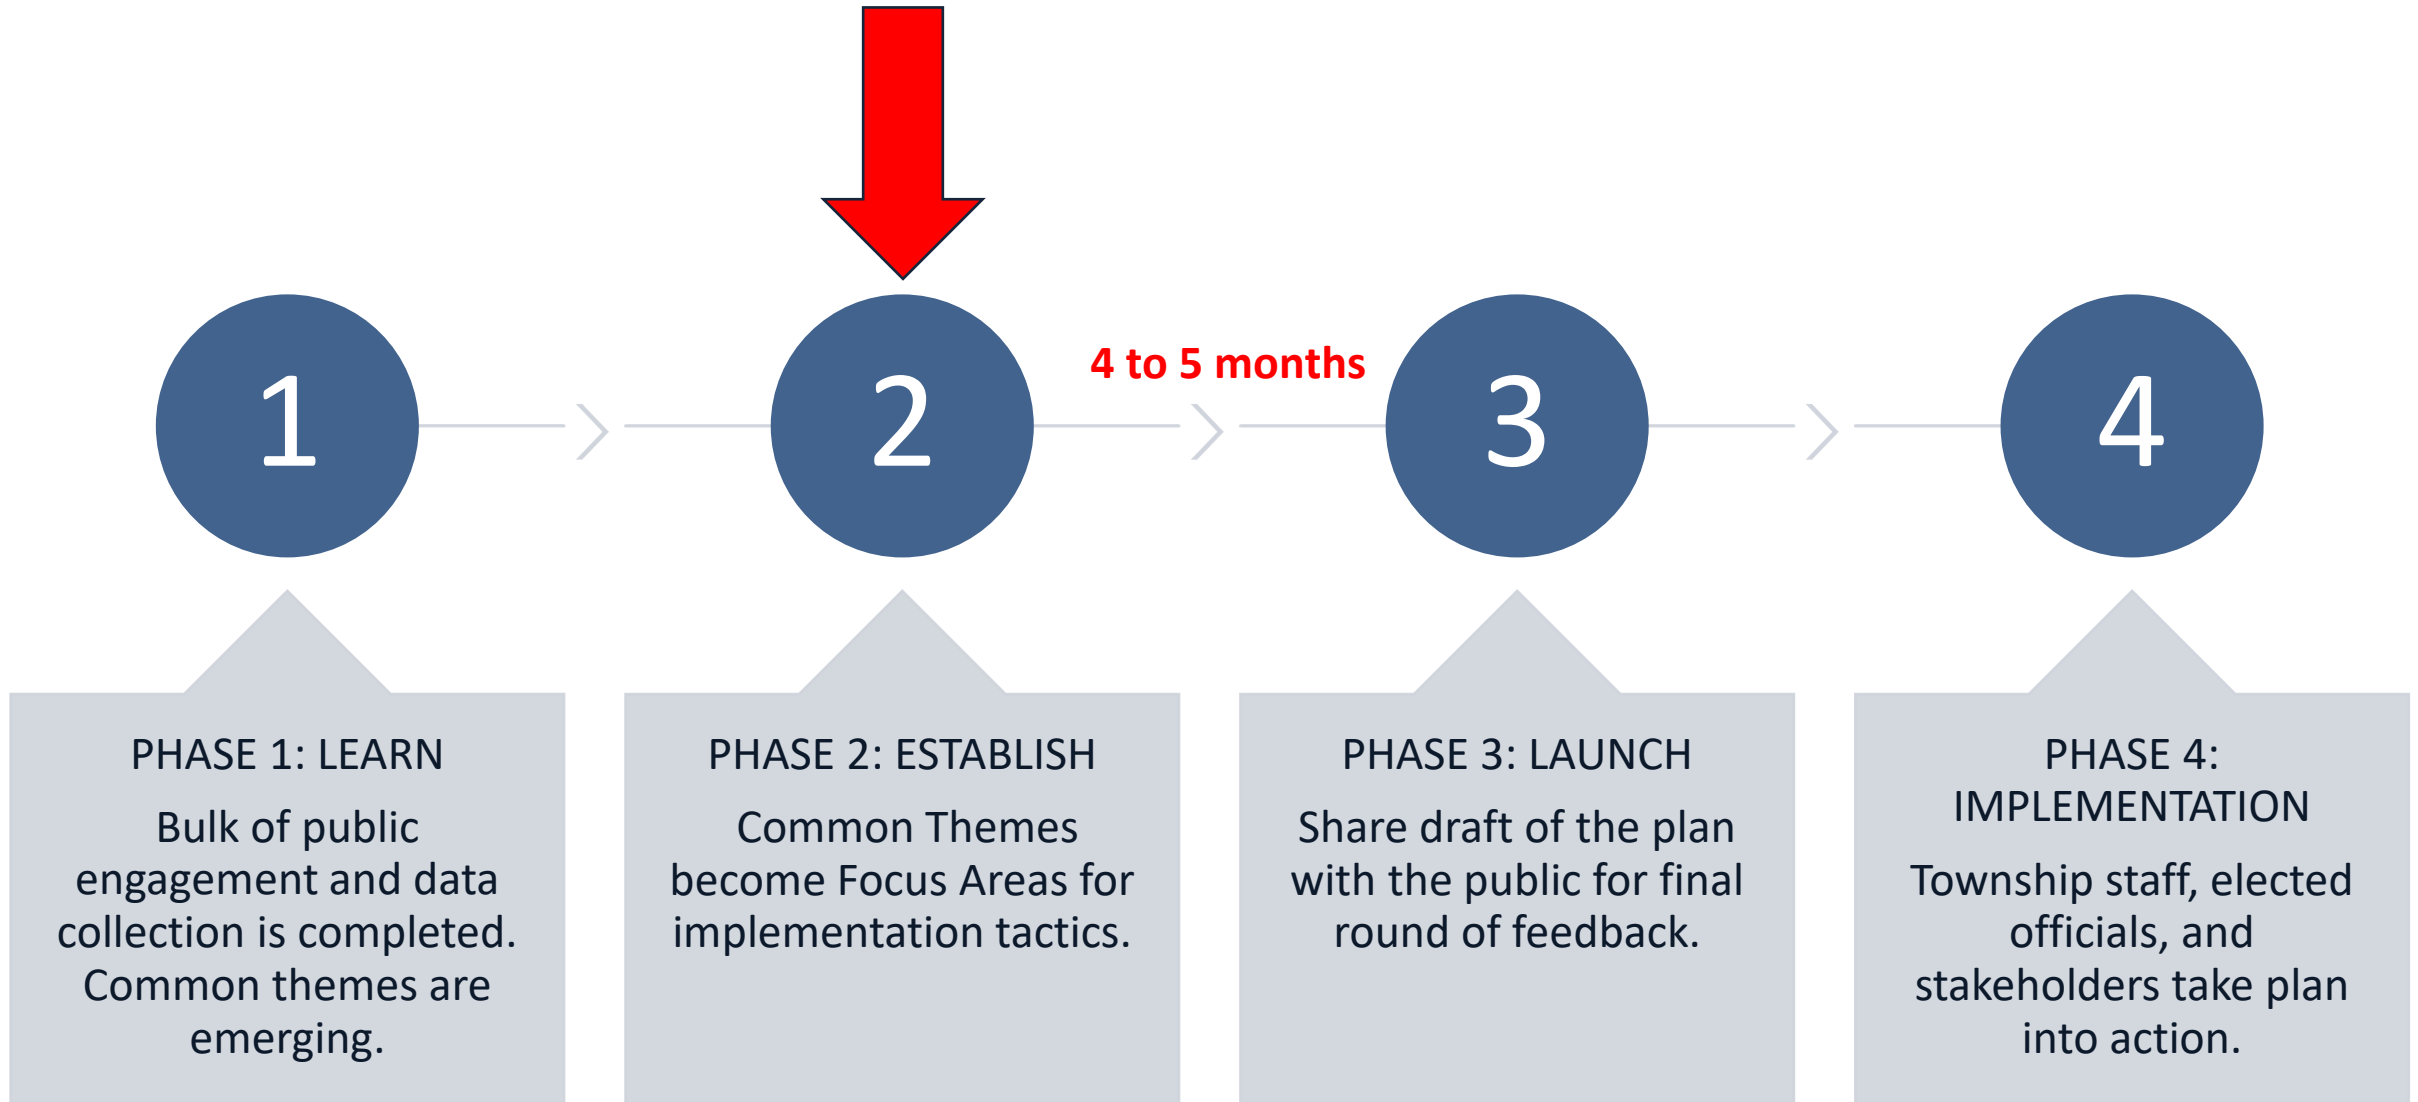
1

2

4 to 5 months

3

4

PHASE 1: LEARN

Bulk of public engagement and data collection is completed. Common themes are emerging.

PHASE 2: ESTABLISH

Common Themes become Focus Areas for implementation tactics.

PHASE 3: LAUNCH

Share draft of the plan with the public for final round of feedback.

PHASE 4: IMPLEMENTATION

Township staff, elected officials, and stakeholders take plan into action.